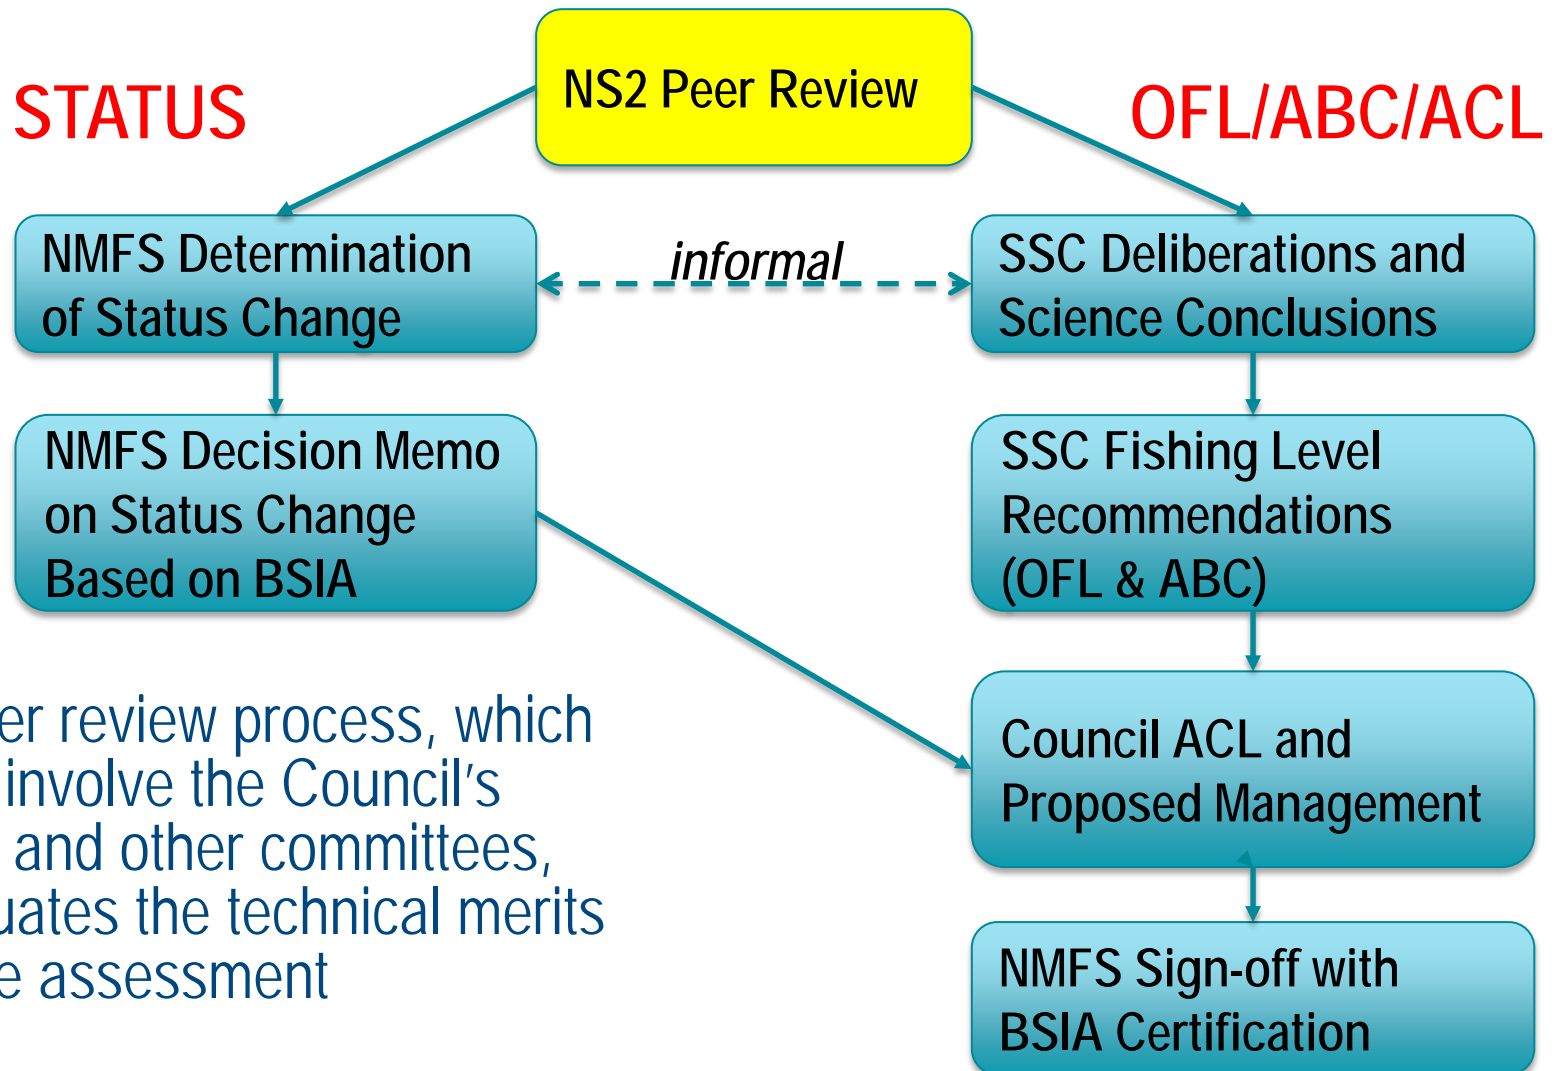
NS2 Peer Review

STATUS

OFL/ABC/ACL

NMFS Determination of Status Change

informal

SSC Deliberations and Science Conclusions

NMFS Decision Memo on Status Change Based on BSIA

SSC Fishing Level Recommendations (OFL & ABC)

er review process, which involve the Council's and other committees, uates the technical merits e assessment

Council ACL and Proposed Management

NMFS Sign-off with BSIA Certification